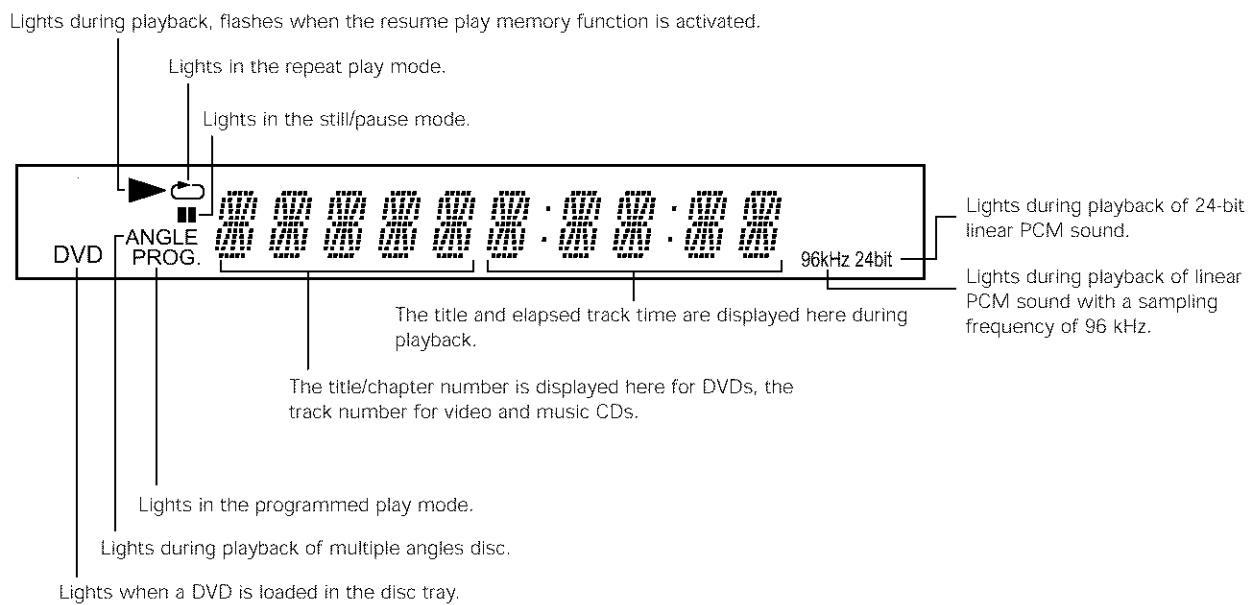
Lights during playback, flashes when the resume play memory function is activated.

Lights in the repeat play mode.

Lights in the still/pause mode.

DVD

ANGLE

PROG.

96kHz 24bit

Lights during playback of 24-bit linear PCM sound.

Lights during playback of linear PCM sound with a sampling frequency of 96 kHz.

The title and elapsed track time are displayed here during playback.

The title/chapter number is displayed here for DVDs, the track number for video and music CDs.

Lights in the programmed play mode.

Lights during playback of multiple angles disc.

Lights when a DVD is loaded in the disc tray.